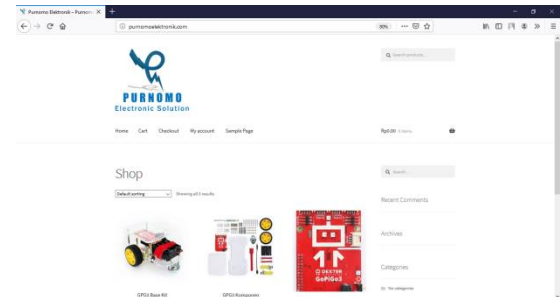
Purnomo Elektronik – Purnomo ×
purnomoelektronik.com
80%
Search products...
PURNOMO
Electronic Solution
Home Cart Checkout My account Sample Page
Rp0.00 0 items
Shop
Default sorting
Showing all 3 results
Search...
Recent Comments
Archives
Categories
No categories
DEXTER
GoPiGo3
GPGU Base Kit
GPGU Komponen